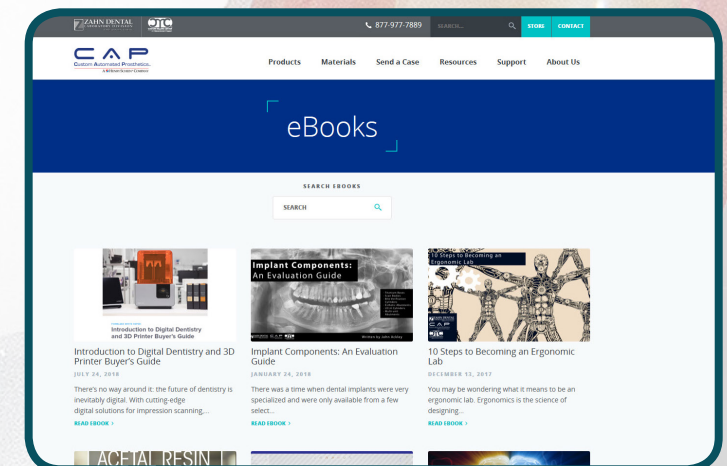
ZAHN DENTAL DTC

877-977-7889 SEARCH... STORE CONTACT

CAP
Custom Automated Prosthetics
A Henry Schein Company

Products Materials Send a Case Resources Support About Us

eBooks

SEARCH EBOOKS

SEARCH

Introduction to Digital Dentistry and 3D Printer Buyer's Guide

Introduction to Digital Dentistry and 3D Printer Buyer's Guide
JULY 24, 2018
There's no way around it: the future of dentistry is inevitably digital. With cutting-edge digital solutions for impression scanning,...
READ EBOOK >

Implant Components: An Evaluation Guide

Written by John Bulley

Implant Components: An Evaluation Guide
JANUARY 24, 2018
There was a time when dental implants were very specialized and were only available from a few select...
READ EBOOK >

10 Steps to Becoming an Ergonomic Lab

ZAHN DENTAL
CAP

10 Steps to Becoming an Ergonomic Lab
DECEMBER 13, 2017
You may be wondering what it means to be an ergonomic lab. Ergonomics is the science of designing...
READ EBOOK >

ACETAL RESIN